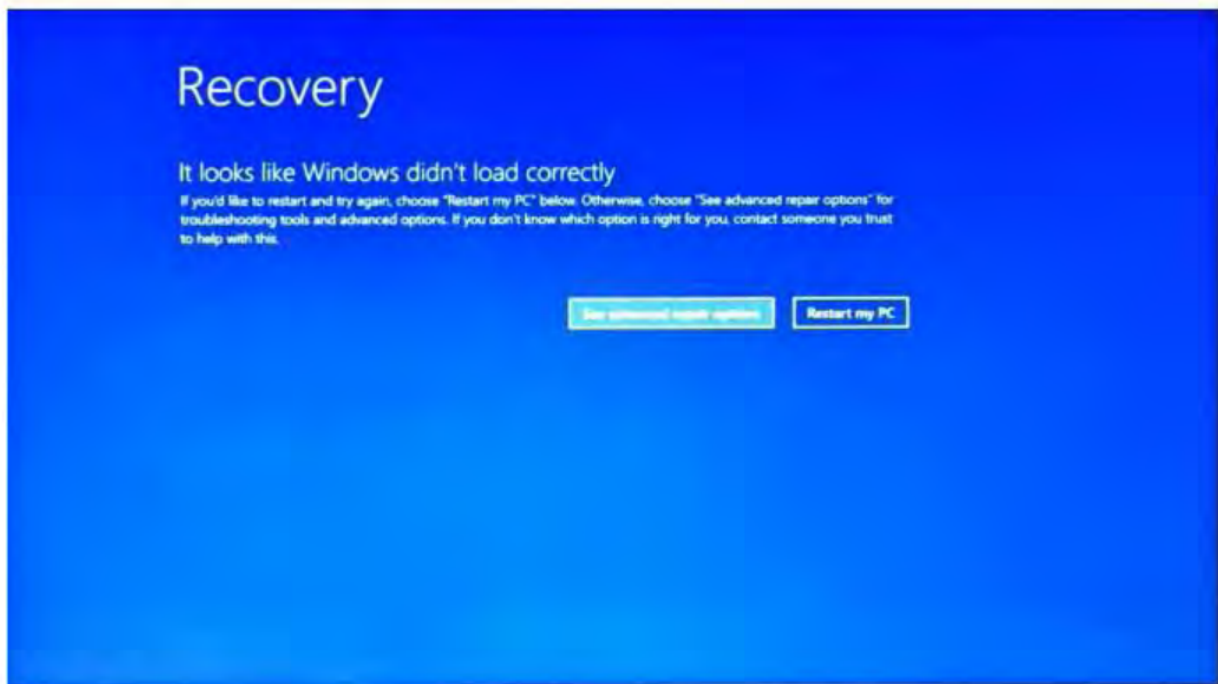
Recovery

It looks like Windows didn't load correctly

If you'd like to restart and try again, choose "Restart my PC" below. Otherwise, choose "See advanced repair options" for troubleshooting tools and advanced options. If you don't know which option is right for you, contact someone you trust to help with this.

See advanced repair options

Restart my PC